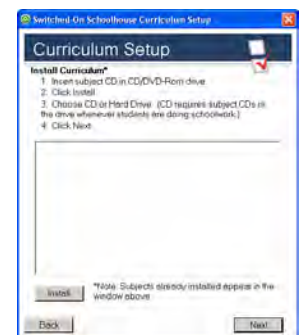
Switched-On Schoolhouse Curriculum Setup

Curriculum Setup

Install Curriculum*
1. Insert subject CD in CD/DVD-Rom drive
2. Click Install
3. Choose CD or Hard Drive (CD requires subject CDs in the drive whenever students are doing schoolwork)
4. Click Next

Install

*Note: Subjects already installed appear in the window above

Back

Next